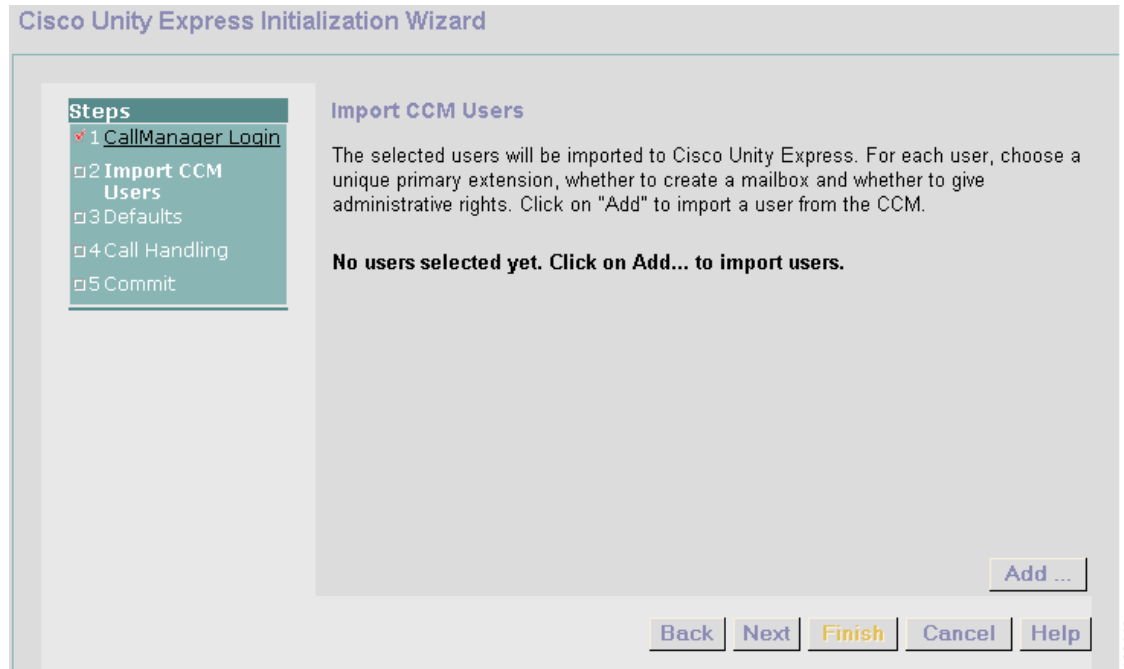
Cisco Unity Express Initialization Wizard

Steps
1 CallManager Login
2 Import CCM Users
3 Defaults
4 Call Handling
5 Commit

Import CCM Users

The selected users will be imported to Cisco Unity Express. For each user, choose a unique primary extension, whether to create a mailbox and whether to give administrative rights. Click on "Add" to import a user from the CCM.

No users selected yet. Click on Add... to import users.

Add ...

Back Next Finish Cancel Help